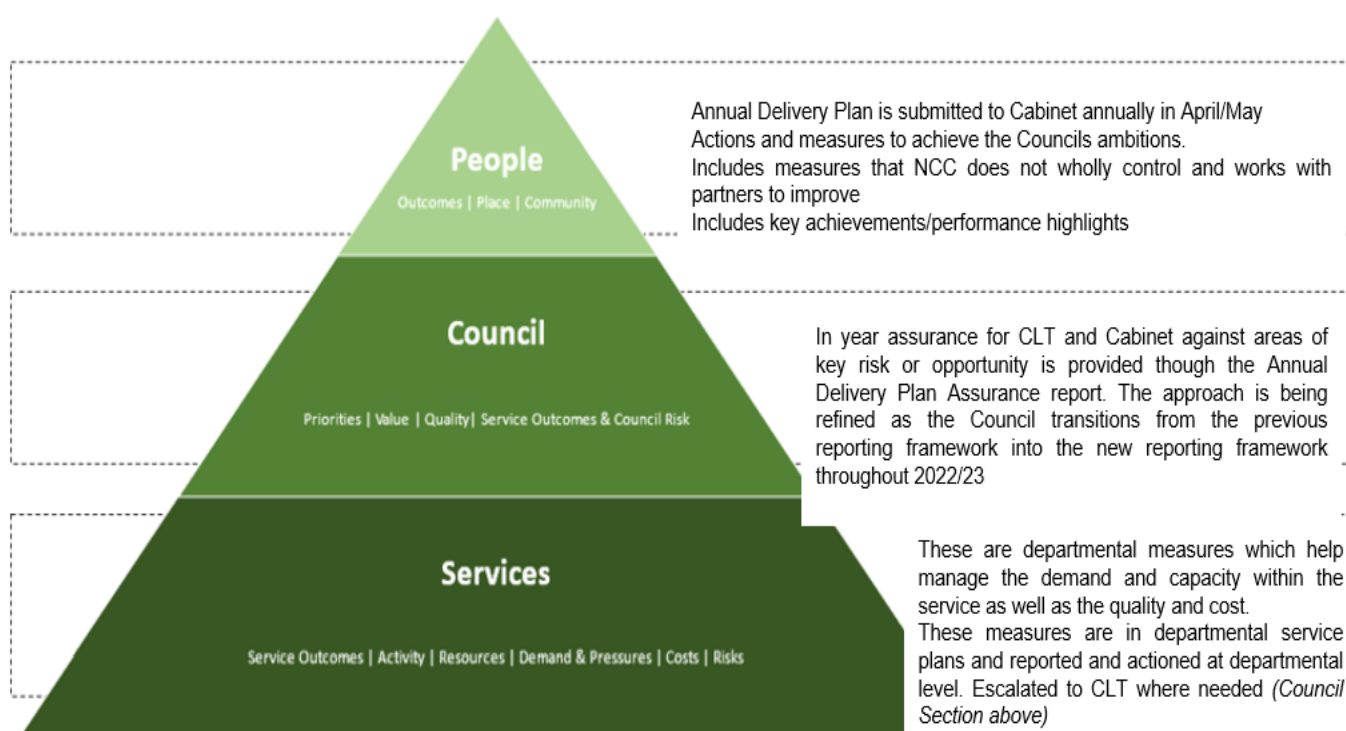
People

Outcomes | Place | Community

Annual Delivery Plan is submitted to Cabinet annually in April/May
Actions and measures to achieve the Councils ambitions.
Includes measures that NCC does not wholly control and works with partners to improve
Includes key achievements/performance highlights

Council

Priorities | Value | Quality| Service Outcomes & Council Risk

In year assurance for CLT and Cabinet against areas of key risk or opportunity is provided though the Annual Delivery Plan Assurance report. The approach is being refined as the Council transitions from the previous reporting framework into the new reporting framework throughout 2022/23

Services

Service Outcomes | Activity | Resources | Demand & Pressures | Costs | Risks

These are departmental measures which help manage the demand and capacity within the service as well as the quality and cost.
These measures are in departmental service plans and reported and actioned at departmental level. Escalated to CLT where needed *(Council Section above)*